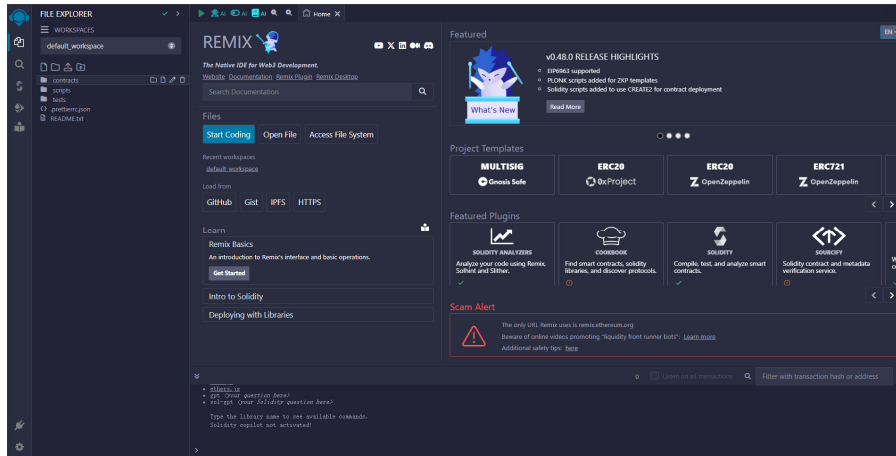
FILE EXPLORER

WORKSPACES

default_workspace

contracts
scripts
tests
.prettierrc.json
README.txt

AI AI AI Home

REMIX

The Native IDE for Web3 Development.

Website Documentation Remix Plugin Remix Desktop

Search Documentation

Files

Start Coding Open File Access File System

Recent workspaces

default_workspace

Load from

GitHub Gist IPFS HTTPS

Learn

Remix Basics

An introduction to Remix's interface and basic operations.

Get Started

Intro to Solidity

Deploying with Libraries

Featured

EN

What's New

v0.48.0 RELEASE HIGHLIGHTS

EIP6963 supported
PLONK scripts added for ZKP templates
Solidity scripts added to use CREATE2 for contract deployment

Read More

Project Templates

MULTISIG
Gnosis Safe

ERC20
0xProject

ERC20
OpenZeppelin

ERC721
OpenZeppelin

Featured Plugins

SOLIDITY ANALYZERS
Analyze your code using Remix, Solhint and Slither.

COOKBOOK
Find smart contracts, solidity libraries, and discover protocols.

SOLIDITY
Compile, test, and analyze smart contracts.

SOURCIFY
Solidity contract and metadata verification service.

Scam Alert

The only URL Remix uses is remix.ethereum.org

Beware of online videos promoting "liquidity front runner bots": Learn more

Additional safety tips: here

0 Listen on all transactions Filter with transaction hash or address

• ethers.js
• gpt <your question here>
• sol-gpt <your Solidity question here>

Type the library name to see available commands.
Solidity copilot not activated!